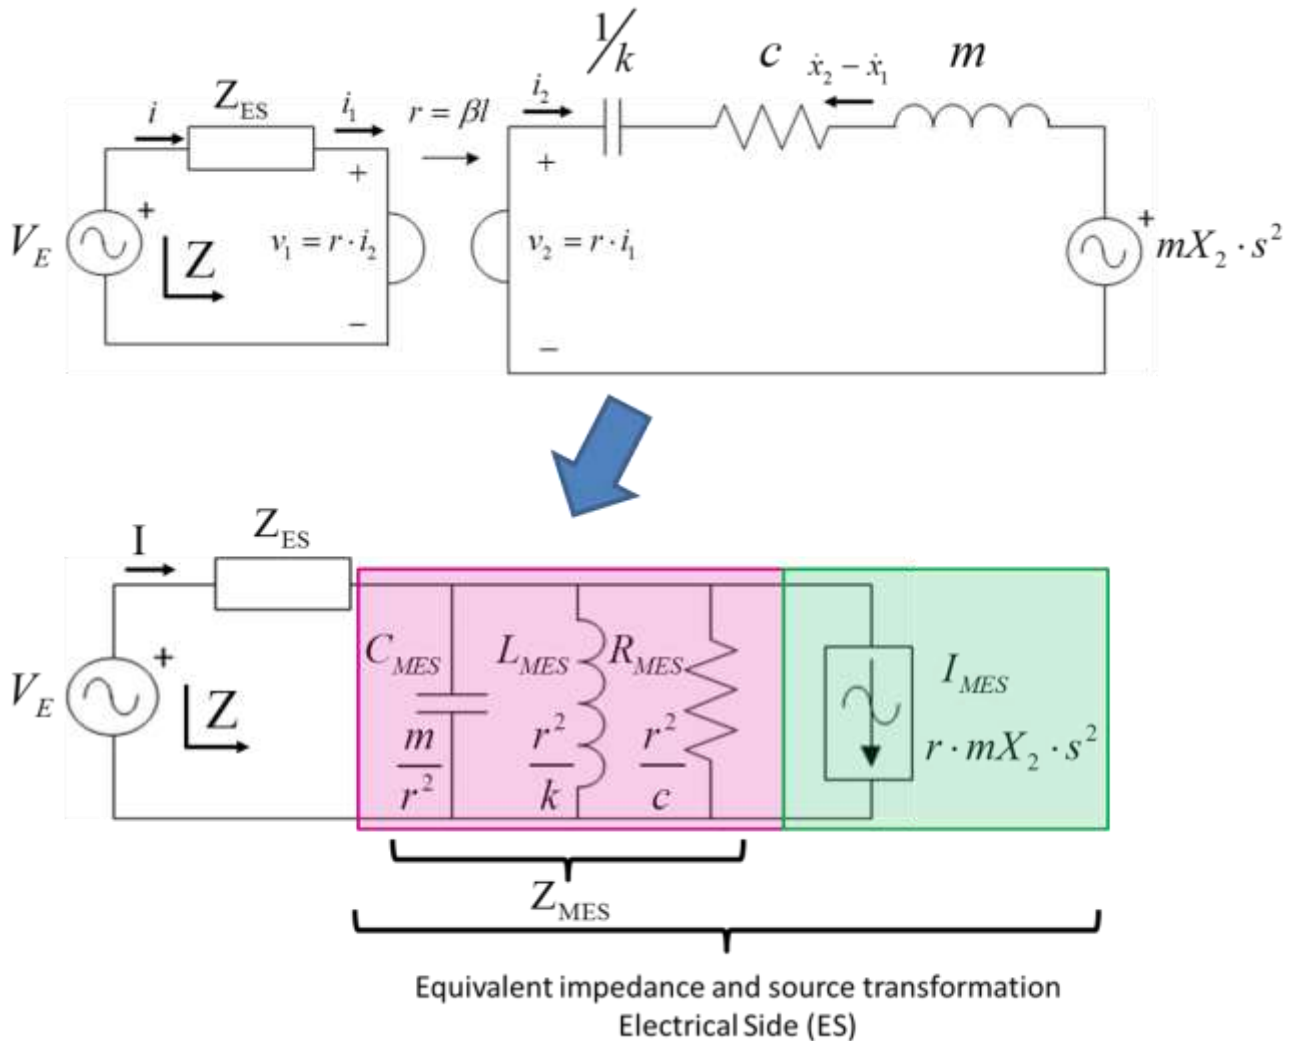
$1/k$ $c$ $\dot{x}_2 - \dot{x}_1$ $m$

$i$ $Z_{ES}$ $i_1$ $r = \beta l$ $i_2$

+ +

$V_E$ + $Z$ $v_1 = r \cdot i_2$ $v_2 = r \cdot i_1$ + $mX_2 \cdot s^2$

− −

I $Z_{ES}$

$V_E$ + $Z$ $C_{MES}$ $L_{MES}$ $R_{MES}$ $I_{MES}$

$\frac{m}{r^2}$ $\frac{r^2}{k}$ $\frac{r^2}{c}$ $r \cdot mX_2 \cdot s^2$

$Z_{MES}$

Equivalent impedance and source transformation
Electrical Side (ES)